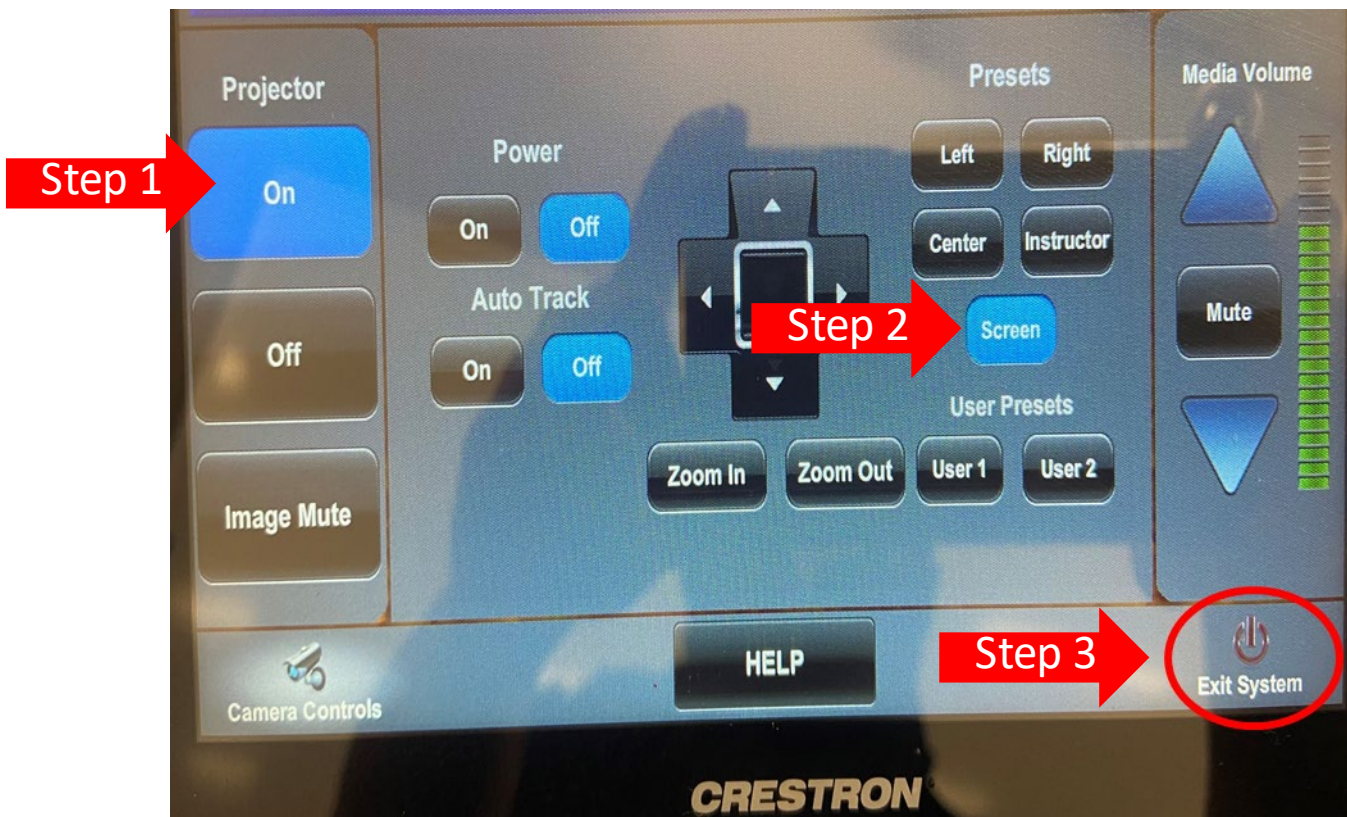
Projector

Step 1

On

Off

Image Mute

Power

On

Off

Auto Track

On

Off

Presets

Left

Right

Center

Instructor

Step 2

Screen

User Presets

Zoom In

Zoom Out

User 1

User 2

Media Volume

Mute

Camera Controls

HELP

Step 3

Exit System

CRESTRON